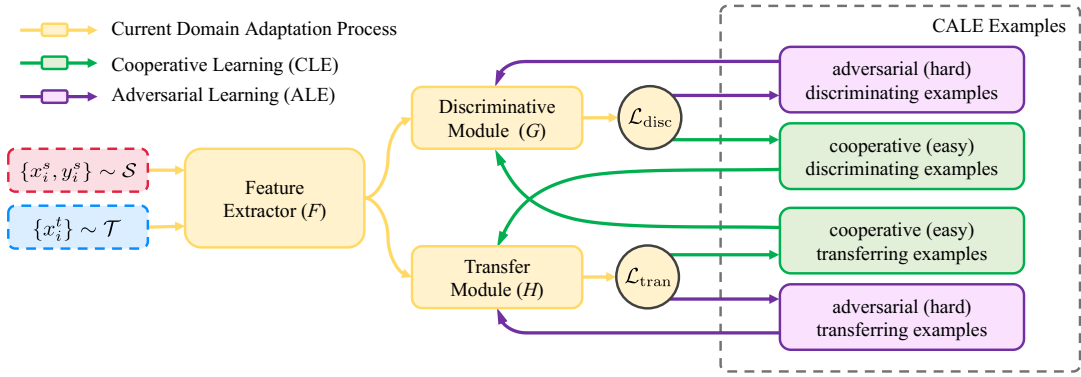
Current Domain Adaptation Process
Cooperative Learning (CLE)
Adversarial Learning (ALE)

CALE Examples

$\{x_i^s, y_i^s\} \sim \mathcal{S}$

$\{x_i^t\} \sim \mathcal{T}$

Feature Extractor ($F$)

Discriminative Module ($G$)

Transfer Module ($H$)

$\mathcal{L}_{\text{disc}}$

$\mathcal{L}_{\text{tran}}$

adversarial (hard) discriminating examples

cooperative (easy) discriminating examples

cooperative (easy) transferring examples

adversarial (hard) transferring examples